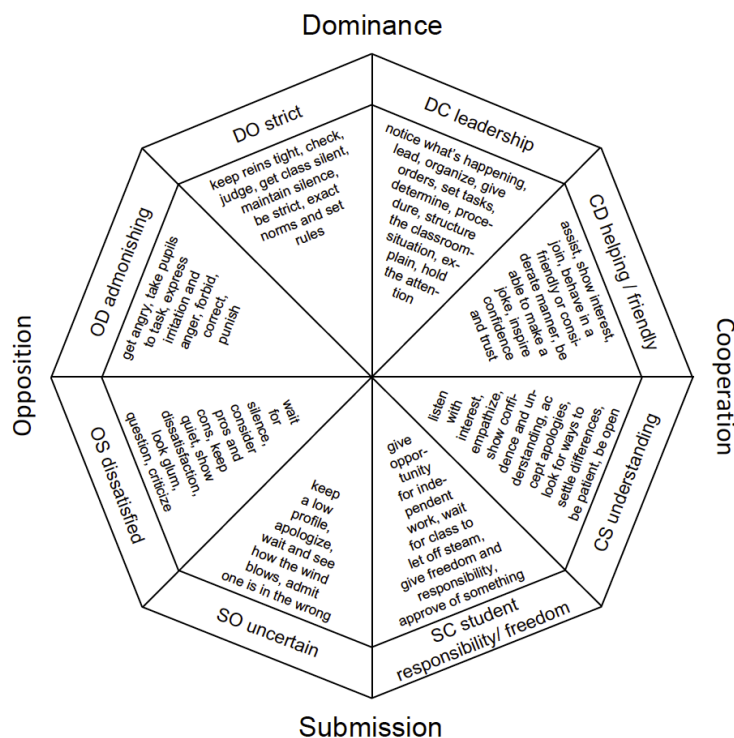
Dominance

DO strict

keep reins tight, check, judge, get class silent, maintain silence, be strict, exact norms and set rules

DC leadership

notice what's happening, lead, organize, give orders, set tasks, determine, procedure, structure the classroom situation, explain, hold the attention

CD helping / friendly

assist, show interest, join, behave in a friendly or considerate manner, be able to make a joke, inspire confidence and trust

Cooperation

CS understanding

listen with interest, empathize, show confidence and understanding, accept apologies, look for ways to settle differences, be patient, be open

SC student responsibility/ freedom

give opportunity for independent work, wait for class to let off steam, give freedom and responsibility, approve of something

Submission

SO uncertain

keep a low profile, apologize, wait and see how the wind blows, admit one is in the wrong

OS dissatisfied

wait for silence, consider pros and cons, keep quiet, show dissatisfaction, look glum, question, criticize

Opposition

OD admonishing

get angry, take pupils to task, express irritation and anger, forbid, correct, punish